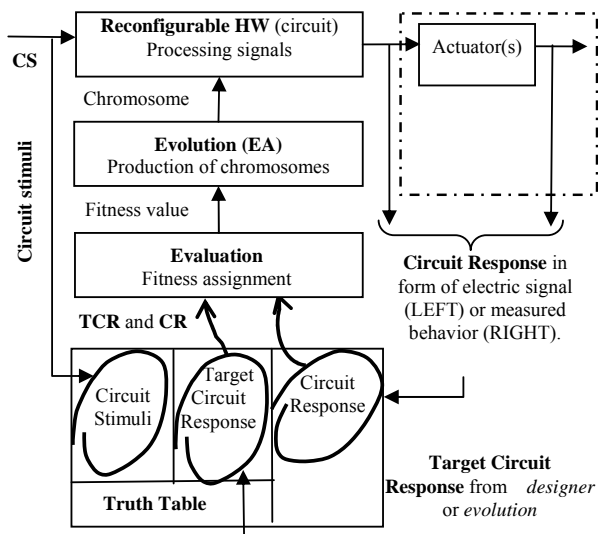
Reconfigurable HW (circuit)
Processing signals

CS

Actuator(s)

Chromosome

Evolution (EA)
Production of chromosomes

Circuit stimuli

Fitness value

Evaluation
Fitness assignment

Circuit Response in form of electric signal (LEFT) or measured behavior (RIGHT).

TCR and CR

Circuit Stimuli

Target Circuit Response

Circuit Response

Truth Table

Target Circuit Response from designer or evolution